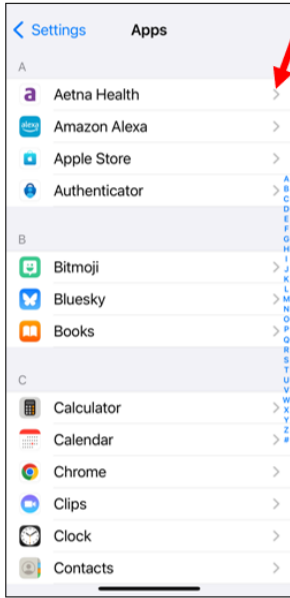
< Settings Apps

A

Aetna Health

Amazon Alexa

Apple Store

Authenticator

B

Bitmoji

Bluesky

Books

C

Calculator

Calendar

Chrome

Clips

Clock

Contacts

A B C D E F G H I J K L M N O P Q R S T U V W X Y Z #